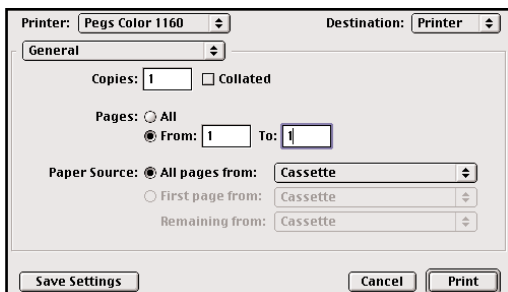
Printer: Pegs Color 1160

Destination: Printer

General

Copies: 1

Collated

Pages: All

From: 1 To: 1

Paper Source: All pages from: Cassette

First page from: Cassette

Remaining from: Cassette

Save Settings

Cancel

Print